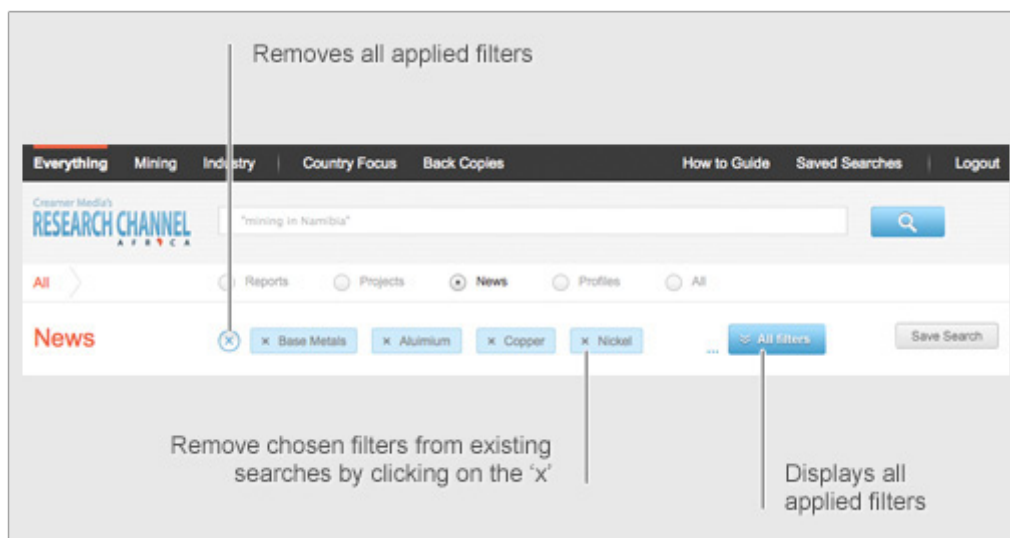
Removes all applied filters

Everything | Mining | Industry | Country Focus | Back Copies | How to Guide | Saved Searches | Logout

Creamer Media's RESEARCH CHANNEL AFRICA

"mining in Namibia"

All

Reports Projects News Profiles All

News

× Base Metals × Aluimium × Copper × Nickel ... All filters Save Search

Remove chosen filters from existing searches by clicking on the 'x'

Displays all applied filters